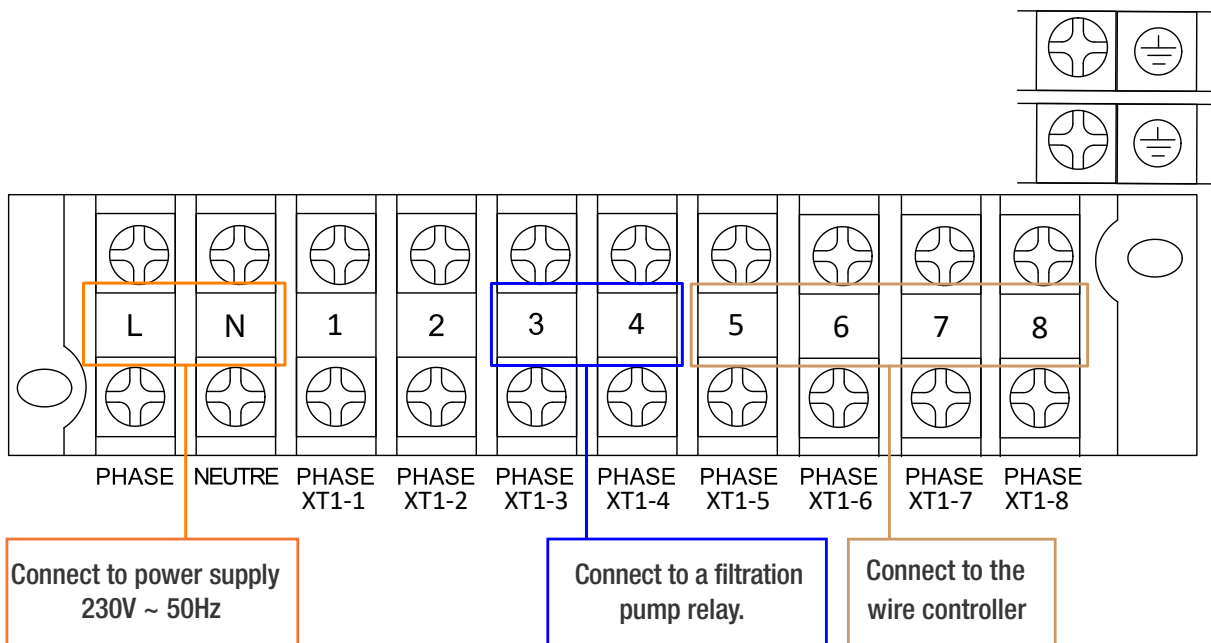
L N 1 2 3 4 5 6 7 8

PHASE NEUTRE PHASE XT1-1 PHASE XT1-2 PHASE XT1-3 PHASE XT1-4 PHASE XT1-5 PHASE XT1-6 PHASE XT1-7 PHASE XT1-8

Connect to power supply 230V ~ 50Hz

Connect to a filtration pump relay.

Connect to the wire controller